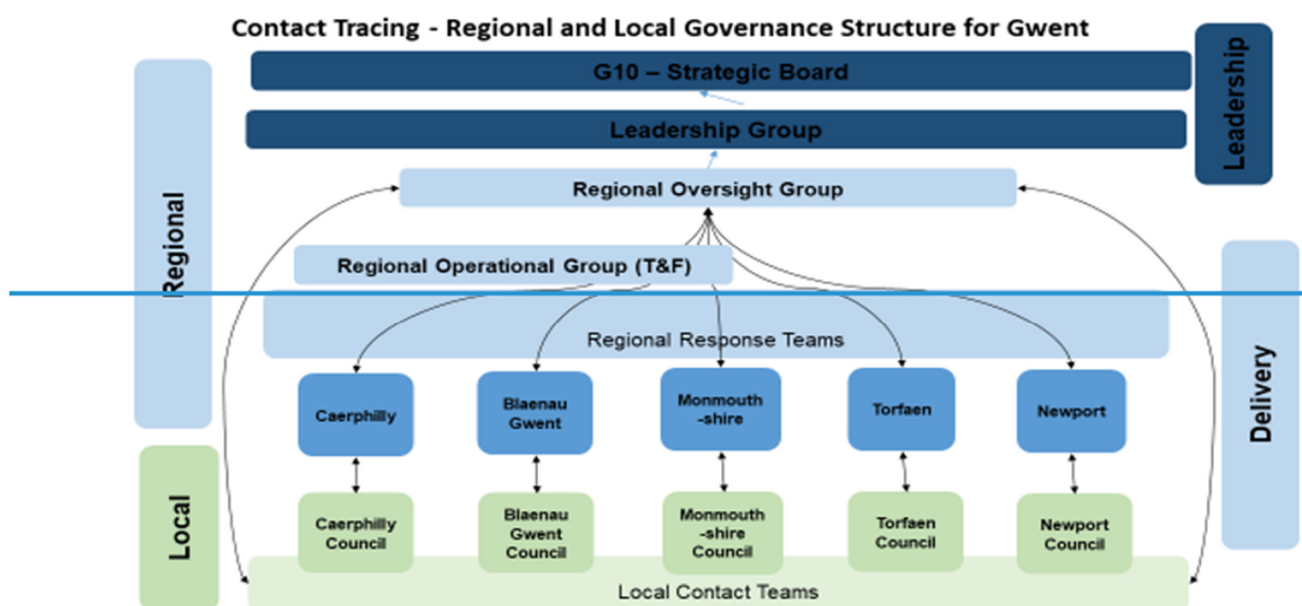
Contact Tracing - Regional and Local Governance Structure for Gwent

Regional

G10 – Strategic Board

Leadership Group

Leadership

Regional Oversight Group

Regional Operational Group (T&F)

Delivery

Regional Response Teams

Caerphilly

Blaenau Gwent

Monmouth -shire

Torfaen

Newport

Local

Caerphilly Council

Blaenau Gwent Council

Monmouth -shire Council

Torfaen Council

Newport Council

Local Contact Teams